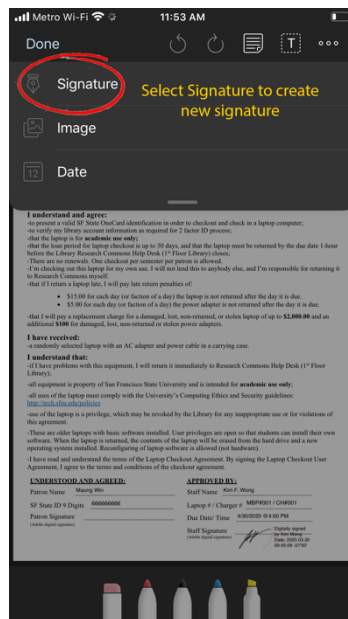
Metro Wi-Fi 11:53 AM

Done

Signature

Select Signature to create new signature

Image

Date

I understand and agree:
-to present a valid SF State OneCard identification in order to checkout and check in a laptop computer;
-to verify my library account information as required for 2 factor ID process;
-that the laptop is for academic use only;
-that the loan period for laptop checkout is up to 30 days, and that the laptop must be returned by the due date 1-hour before the Library Research Commons Help Desk (1st Floor Library) closes;
-There are no renewals. One checkout per semester per patron is allowed.
-I'm checking out this laptop for my own use. I will not lend this to anybody else, and I'm responsible for returning it to Research Commons myself.
-that if I return a laptop late, I will pay late return penalties of:

• $15.00 for each day (or faction of a day) the laptop is not returned after the day it is due.
• $5.00 for each day (or faction of a day) the power adapter is not returned after the day it is due.

-that I will pay a replacement charge for a damaged, lost, non-returned, or stolen laptop of up to $2,000.00 and an additional $100 for damaged, lost, non-returned or stolen power adapters.

I have received:
-a randomly selected laptop with an AC adapter and power cable in a carrying case.

I understand that:
-if I have problems with this equipment, I will return it immediately to Research Commons Help Desk (1st Floor Library);
-all equipment is property of San Francisco State University and is intended for academic use only;
-all uses of the laptop must comply with the University's Computing Ethics and Security guidelines: http://tech.sfsu.edu/policies
-use of the laptop is a privilege, which may be revoked by the Library for any inappropriate use or for violations of this agreement.
-These are older laptops with basic software installed. User privileges are open so that students can install their own software. When the laptop is returned, the contents of the laptop will be erased from the hard drive and a new operating system installed. Reconfiguring of laptop software is allowed (not hardware).
-I have read and understand the terms of the Laptop Checkout Agreement. By signing the Laptop Checkout User Agreement, I agree to the terms and conditions of the checkout agreement.

| UNDERSTOOD AND AGREED: | | APPROVED BY: | |
|---|---|---|---|
| Patron Name | Maung Win | Staff Name | Kim F. Wong |
| SF State ID 9 Digits | 9999999999 | Laptop # / Charger # | MBP4001 / CH4001 |
| Patron Signature (Adobe digital signature) | | Due Date/ Time | 4/30/2020 @4:00 PM |
| | | Staff Signature (Adobe digital signature) | Digitally signed by Kim Wong Date: 2020.03.30 08:05:08 -07'00' |